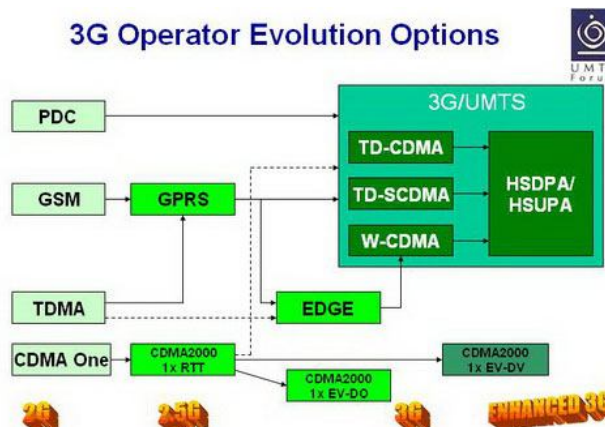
3G Operator Evolution Options

UMTS Forum

PDC

GSM

GPRS

TDMA

EDGE

CDMA One

CDMA2000 1x RTT

CDMA2000 1x EV-DO

CDMA2000 1x EV-DV

3G/UMTS

TD-CDMA

TD-SCDMA

W-CDMA

HSDPA/ HSUPA

2G

2.5G

3G

ENHANCED 3G